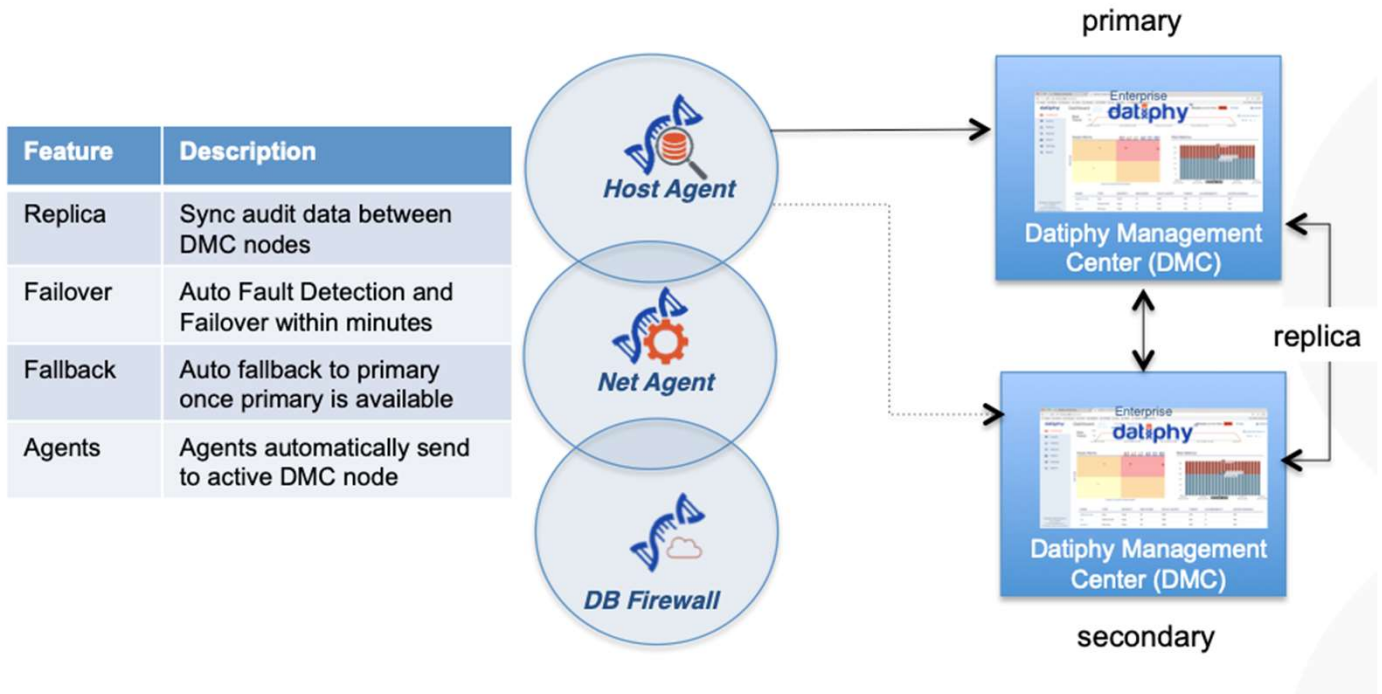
| Feature | Description |
|---|---|
| Replica | Sync audit data between DMC nodes |
| Failover | Auto Fault Detection and Failover within minutes |
| Fallback | Auto fallback to primary once primary is available |
| Agents | Agents automatically send to active DMC node |

Host Agent

Net Agent

DB Firewall

primary

Enterprise datiphy

Datiphy Management Center (DMC)

replica

Enterprise datiphy

Datiphy Management Center (DMC)

secondary